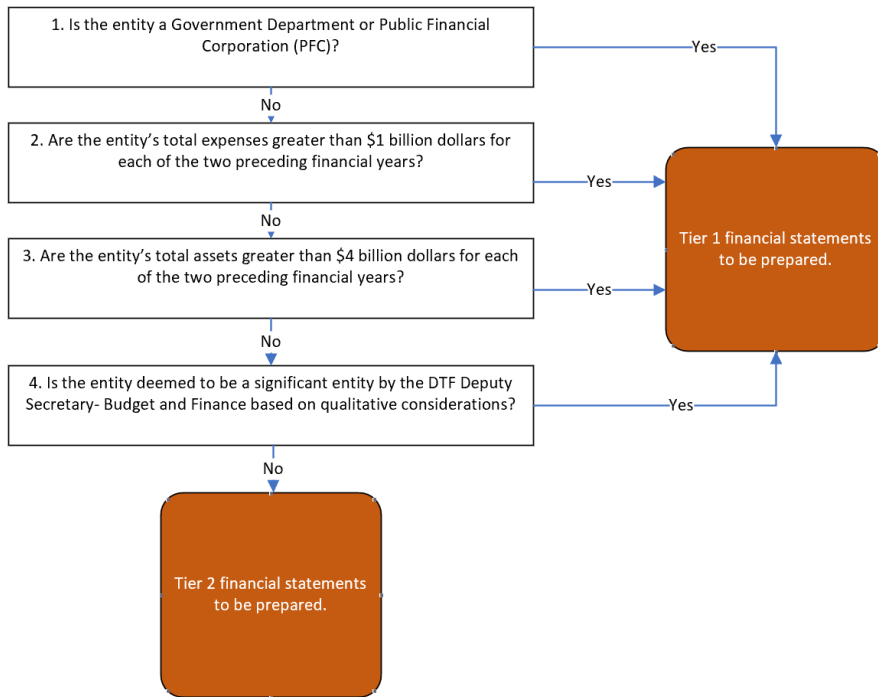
1. Is the entity a Government Department or Public Financial Corporation (PFC)?

Yes

No

2. Are the entity's total expenses greater than \$1 billion dollars for each of the two preceding financial years?

Yes

No

3. Are the entity's total assets greater than \$4 billion dollars for each of the two preceding financial years?

Yes

Tier 1 financial statements to be prepared.

No

4. Is the entity deemed to be a significant entity by the DTF Deputy Secretary- Budget and Finance based on qualitative considerations?

Yes

No

Tier 2 financial statements to be prepared.